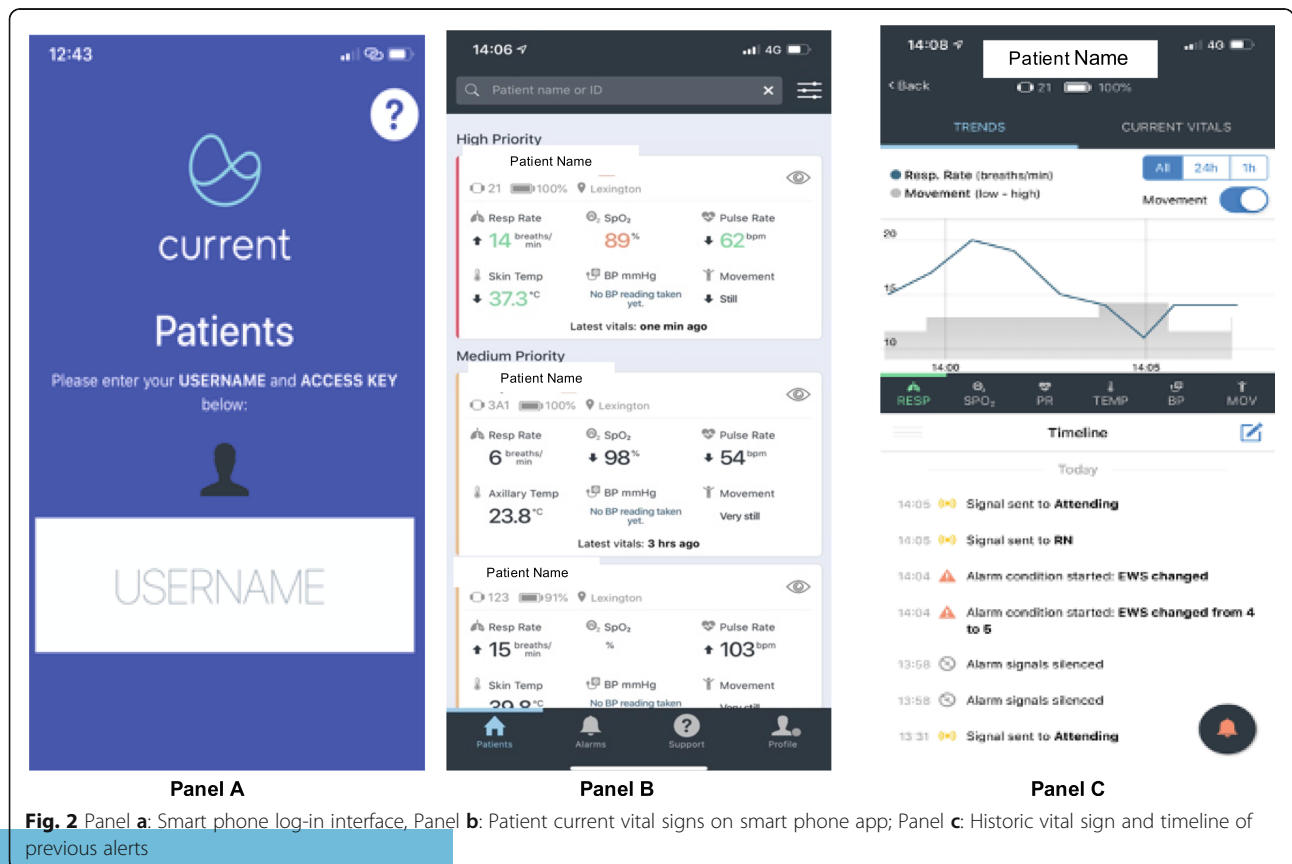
12:43

?

current

Patients

Please enter your USERNAME and ACCESS KEY below:

USERNAME

Panel A

14:06

4G

Patient name or ID

High Priority

Patient Name

21 100% Lexington

Resp Rate
14 breaths/min

$O_2$ SpO₂
89%

Pulse Rate
62 bpm

Skin Temp
37.3°C

BP mmHg
No BP reading taken yet.

Movement
Still

Latest vitals: one min ago

Medium Priority

Patient Name

3A1 100% Lexington

Resp Rate
6 breaths/min

$O_2$ SpO₂
98%

Pulse Rate
54 bpm

Axillary Temp
23.8°C

BP mmHg
No BP reading taken yet.

Movement
Very still

Latest vitals: 3 hrs ago

Patient Name

123 91% Lexington

Resp Rate
15 breaths/min

$O_2$ SpO₂
%

Pulse Rate
103 bpm

Skin Temp
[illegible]

BP mmHg
No BP reading taken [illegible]

Movement
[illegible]

Patients Alarms Support Profile

Panel B

14:08

Patient Name

4G

< Back

21 100%

TRENDS CURRENT VITALS

Resp. Rate (breaths/min)
Movement (low - high)

All 24h 1h

Movement

20
15
10

14:00
14:05

RESP SPO₂ PR TEMP BP MOV

Timeline

Today

14:05 Signal sent to Attending

14:05 Signal sent to RN

14:04 Alarm condition started: EWS changed

14:04 Alarm condition started: EWS changed from 4 to 5

13:58 Alarm signals silenced

13:58 Alarm signals silenced

13:31 Signal sent to Attending

Panel C

Fig. 2 Panel a: Smart phone log-in interface, Panel b: Patient current vital signs on smart phone app; Panel c: Historic vital sign and timeline of previous alerts